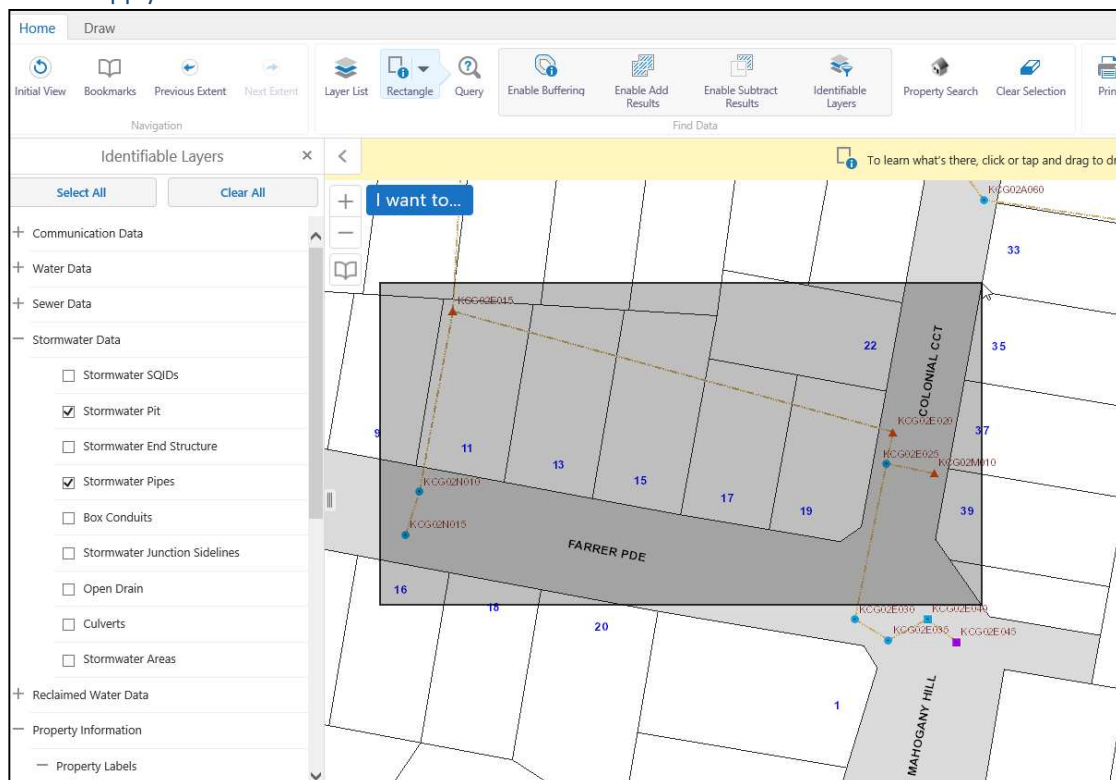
Home Draw

Initial View Bookmarks Previous Extent Next Extent
Navigation

Layer List Rectangle Query Enable Buffering Enable Add Results Enable Subtract Results Identifiable Layers
Find Data

Property Search Clear Selection Prin

Identifiable Layers ×

Select All Clear All

+ Communication Data
+ Water Data
+ Sewer Data
− Stormwater Data
Stormwater SQIDs
Stormwater Pit
Stormwater End Structure
Stormwater Pipes
Box Conduits
Stormwater Junction Sidelines
Open Drain
Culverts
Stormwater Areas
+ Reclaimed Water Data
− Property Information
− Property Labels

To learn what's there, click or tap and drag to d

I want to...

KCG02A060
33
KCG02E015
22
COLONIAL CCT
35
9
KCG02E020
37
11
KCG02E025
KCG02M010
13
15
KCG02N010
17
19
39
KCG02N015
FARRER PDE
16
18
KCG02E030
KCG02E040
20
KCG02E035
KCG02E045
1
MAHOGANY HILL